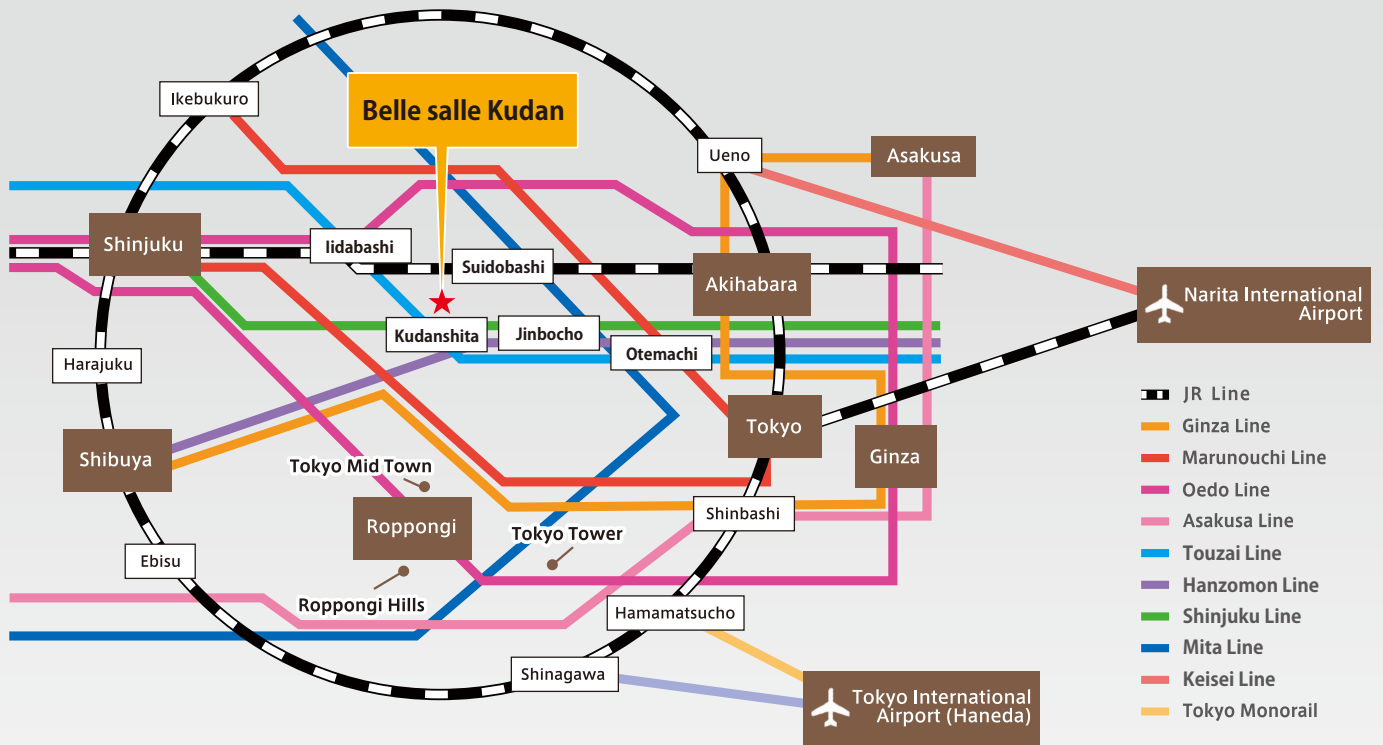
Belle salle Kudan

Ikebukuro
Ueno
Asakusa
Shinjuku
Iidabashi
Suidobashi
Akihabara
Narita International Airport
Kudanshita
Jinbocho
Otemachi
Harajuku
Tokyo
Ginza
Shibuya
Tokyo Mid Town
Roppongi
Shinbashi
Tokyo Tower
Ebisu
Roppongi Hills
Hamamatsucho
Shinagawa
Tokyo International Airport (Haneda)

JR Line
Ginza Line
Marunouchi Line
Oedo Line
Asakusa Line
Touzai Line
Hanzomon Line
Shinjuku Line
Mita Line
Keisei Line
Tokyo Monorail